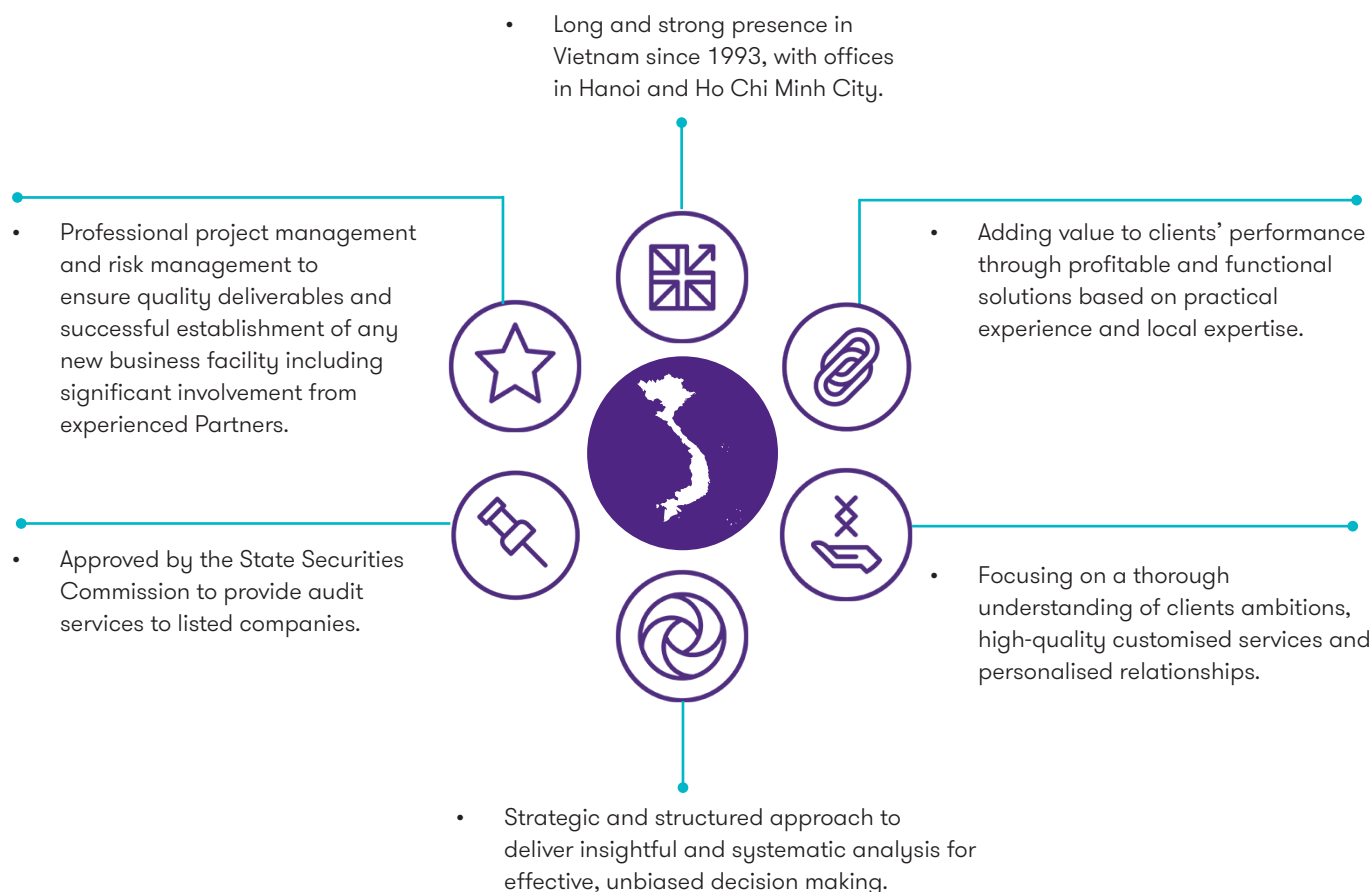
• Long and strong presence in Vietnam since 1993, with offices in Hanoi and Ho Chi Minh City.

• Professional project management and risk management to ensure quality deliverables and successful establishment of any new business facility including significant involvement from experienced Partners.

• Adding value to clients' performance through profitable and functional solutions based on practical experience and local expertise.

• Approved by the State Securities Commission to provide audit services to listed companies.

• Focusing on a thorough understanding of clients ambitions, high-quality customised services and personalised relationships.

• Strategic and structured approach to deliver insightful and systematic analysis for effective, unbiased decision making.